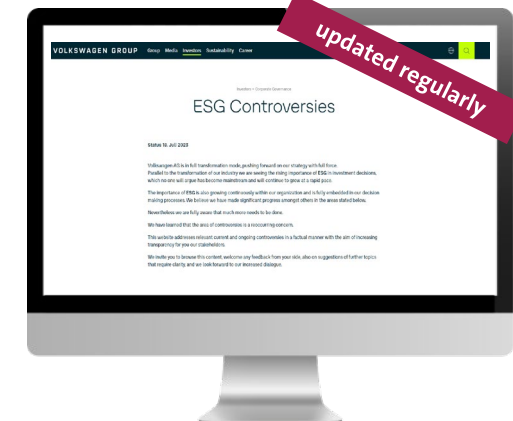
updated regularly

VOLKSWAGEN GROUP Group Media Investors Sustainability Career

Investors > Corporate Governance

ESG Controversies

Status 10. Juli 2023

Volkswagen AG is in full transformation mode, pushing forward on our strategy with full force. Parallel to the transformation of our industry we are seeing the rising importance of ESG in investment decisions, which no-one will argue has become mainstream and will continue to grow at a rapid pace.

The importance of ESG is also growing continuously within our organization and is fully embedded in our decision making processes. We believe we have made significant progress amongst others in the areas stated below.

Nevertheless we are fully aware that much more needs to be done.

We have learned that the area of controversies is a reoccurring concern.

This website addresses relevant current and ongoing controversies in a factual manner with the aim of increasing transparency for you our stakeholders.

We invite you to browse this content, welcome any feedback from your side, also on suggestions of further topics that require clarity, and we look forward to our increased dialogue.